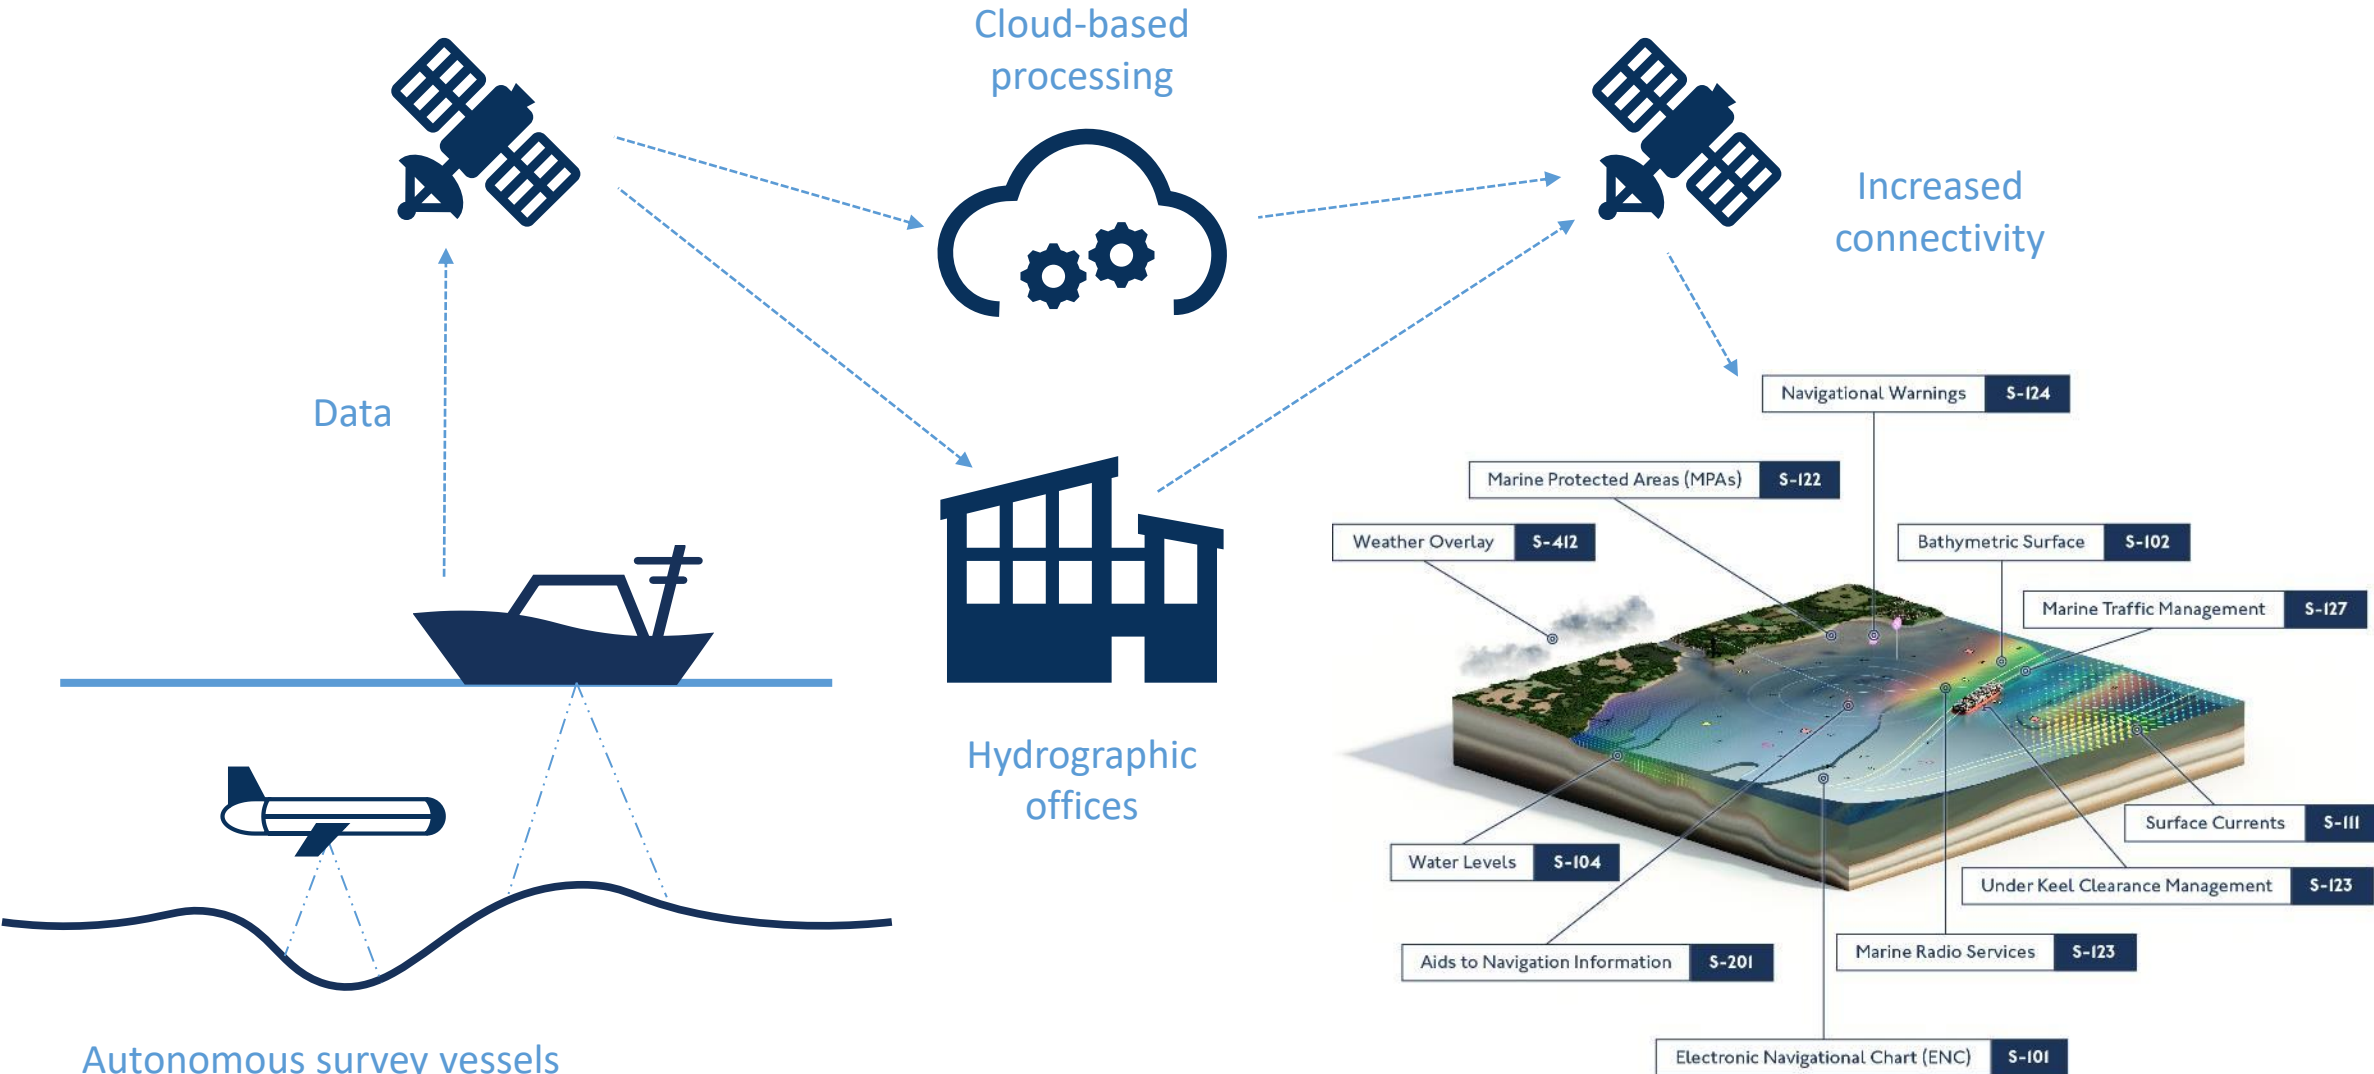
Cloud-based processing

Increased connectivity

Data

Hydrographic offices

Autonomous survey vessels

| Navigational Warnings | S-124 |
|---|---|

| Marine Protected Areas (MPAs) | S-122 |
|---|---|

| Weather Overlay | S-412 |
|---|---|

| Bathymetric Surface | S-102 |
|---|---|

| Marine Traffic Management | S-127 |
|---|---|

| Surface Currents | S-111 |
|---|---|

| Water Levels | S-104 |
|---|---|

| Under Keel Clearance Management | S-123 |
|---|---|

| Marine Radio Services | S-123 |
|---|---|

| Aids to Navigation Information | S-201 |
|---|---|

| Electronic Navigational Chart (ENC) | S-101 |
|---|---|